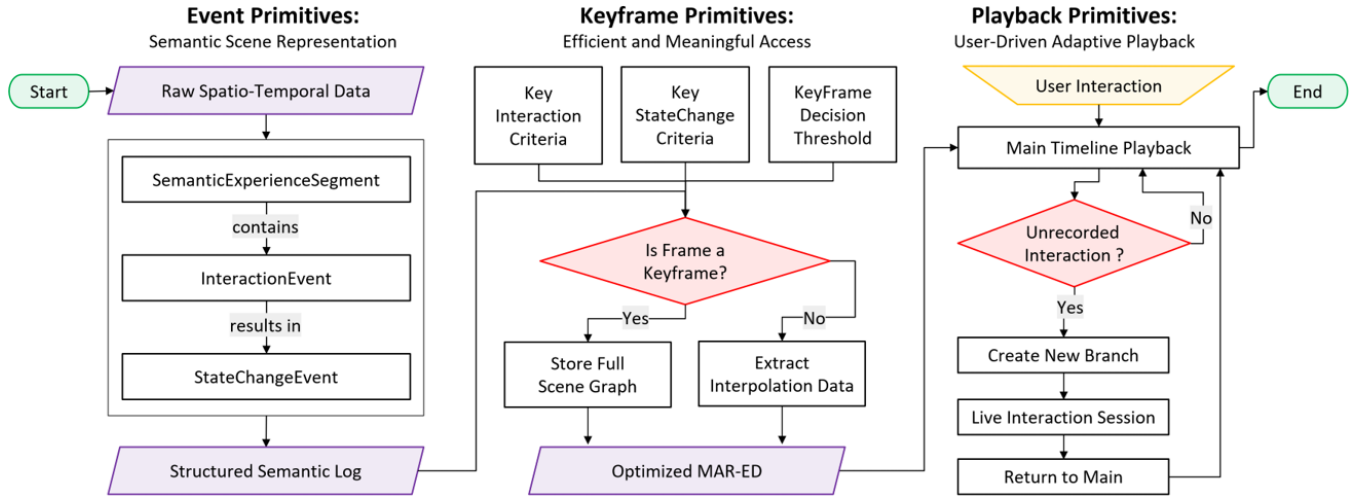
**Event Primitives:**
Semantic Scene Representation

Start

Raw Spatio-Temporal Data

SemanticExperienceSegment

contains

InteractionEvent

results in

StateChangeEvent

Structured Semantic Log

**Keyframe Primitives:**
Efficient and Meaningful Access

Key Interaction Criteria

Key StateChange Criteria

KeyFrame Decision Threshold

Is Frame a Keyframe?

Yes

No

Store Full Scene Graph

Extract Interpolation Data

Optimized MAR-ED

**Playback Primitives:**
User-Driven Adaptive Playback

User Interaction

End

Main Timeline Playback

Unrecorded Interaction ?

No

Yes

Create New Branch

Live Interaction Session

Return to Main